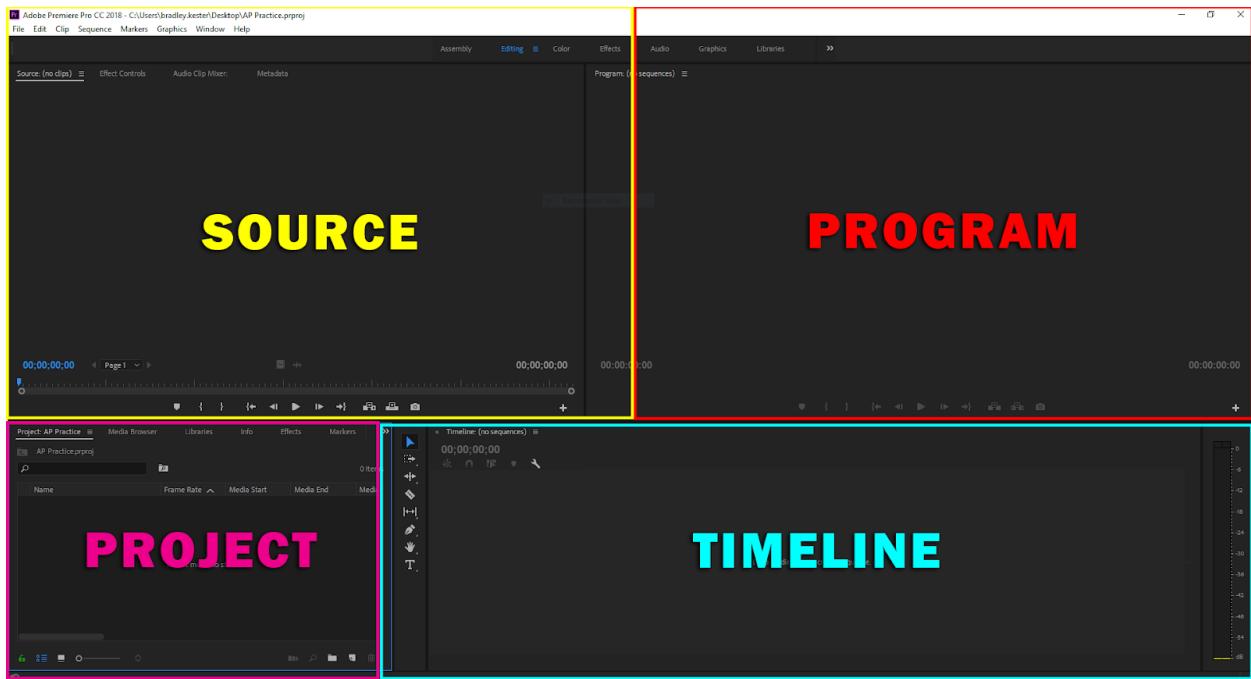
Adobe Premiere Pro CC 2018 - C:\Users\bradley.kester\Desktop\AP Practice.prproj
File Edit Clip Sequence Markers Graphics Window Help

Assembly Editing Color Effects Audio Graphics Libraries »

Source: (no clips) Effect Controls Audio Clip Mixer: Metadata

Program: (no sequences)

SOURCE

PROGRAM

00;00;00;00 Page 1 00;00;00;00

00:00:00:00 00:00:00:00

Project: AP Practice Media Browser Libraries Info Effects Markers

AP Practice.prproj

0 Items

Name Frame Rate Media Start Media End Medi

PROJECT

Timeline: (no sequences)

00;00;00;00

TIMELINE

-6
-12
-18
-24
-30
-36
-42
-48
-54
dB